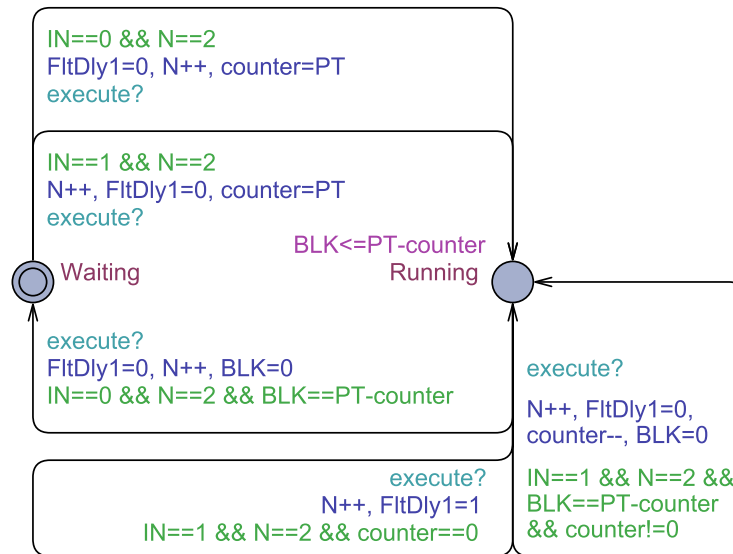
IN==0 && N==2
FltDly1=0, N++, counter=PT
execute?

IN==1 && N==2
N++, FltDly1=0, counter=PT
execute?

BLK<=PT-counter

Waiting

Running

execute?
FltDly1=0, N++, BLK=0
IN==0 && N==2 && BLK==PT-counter

execute?

N++, FltDly1=0, counter--, BLK=0

IN==1 && N==2 && BLK==PT-counter && counter!=0

execute?
N++, FltDly1=1
IN==1 && N==2 && counter==0